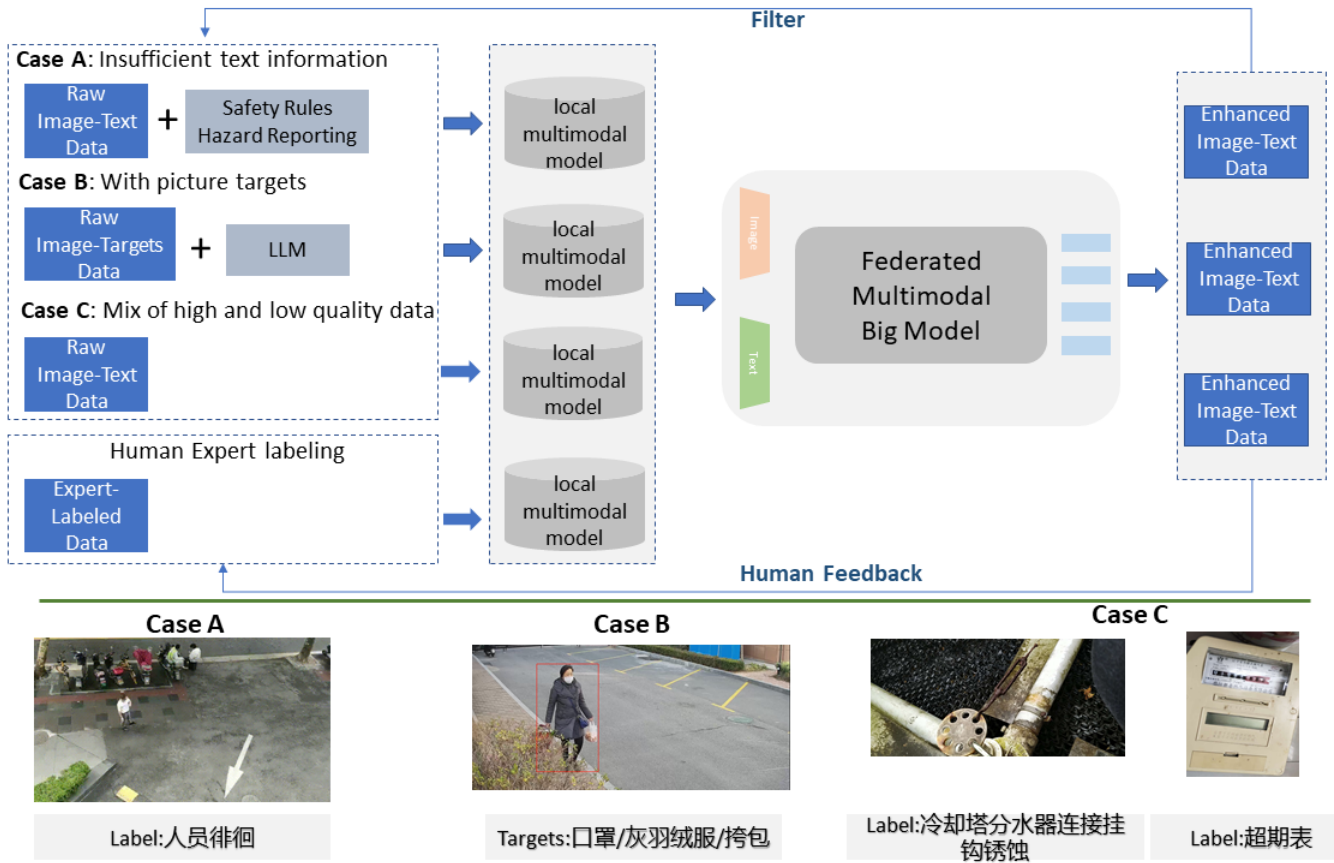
Filter

Case A: Insufficient text information

Raw Image-Text Data + Safety Rules Hazard Reporting

Case B: With picture targets

Raw Image-Targets Data + LLM

Case C: Mix of high and low quality data

Raw Image-Text Data

Human Expert labeling

Expert-Labeled Data

local multimodal model

local multimodal model

local multimodal model

local multimodal model

Image

Text

Federated Multimodal Big Model

Enhanced Image-Text Data

Enhanced Image-Text Data

Enhanced Image-Text Data

Human Feedback

Case A

Case B

Case C

Label:人员徘徊

Targets:口罩/灰羽绒服/挎包

Label:冷却塔分水器连接挂钩锈蚀

Label:超期表